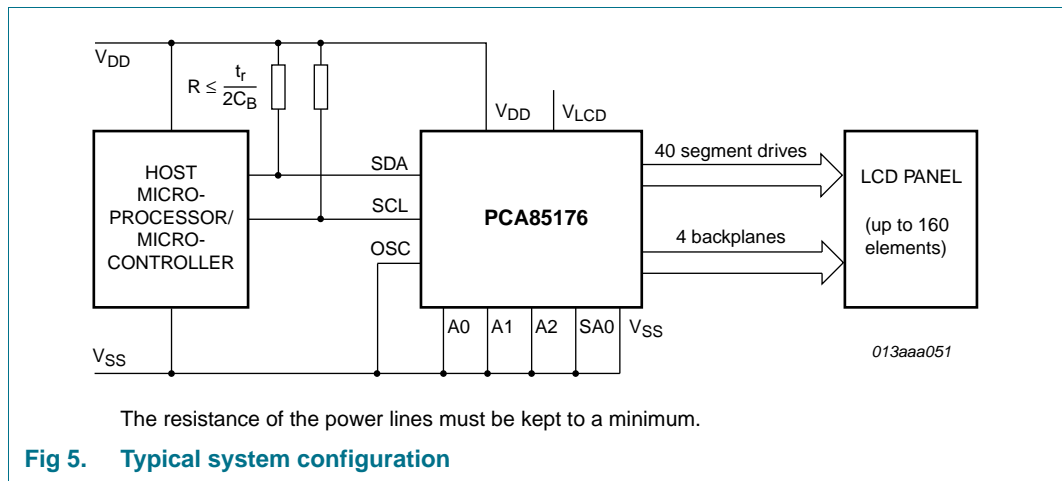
$V_{DD}$

$R \leq \frac{t_r}{2C_B}$

$V_{DD}$ $V_{LCD}$

HOST MICRO-PROCESSOR/ MICRO-CONTROLLER

SDA

SCL

OSC

PCA85176

40 segment drives

4 backplanes

LCD PANEL

(up to 160 elements)

A0 A1 A2 SA0 $V_{SS}$

$V_{SS}$

013aaa051

The resistance of the power lines must be kept to a minimum.

Fig 5. Typical system configuration